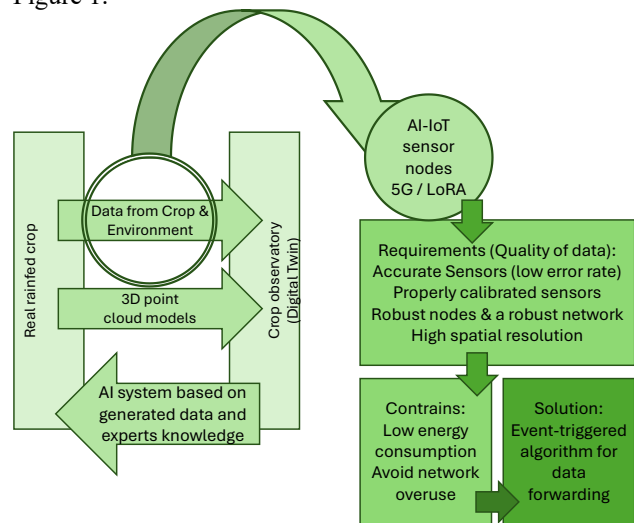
Figure 1.

AI-IoT sensor nodes 5G / LoRA

Real rainfed crop

Data from Crop & Environment

3D point cloud models

Crop observatory (Digital Twin)

AI system based on generated data and experts knowledge

Requirements (Quality of data):
Accurate Sensors (low error rate)
Properly calibrated sensors
Robust nodes & a robust network
High spatial resolution

Contrains:
Low energy consumption
Avoid network overuse

Solution:
Event-triggered algorithm for data forwarding